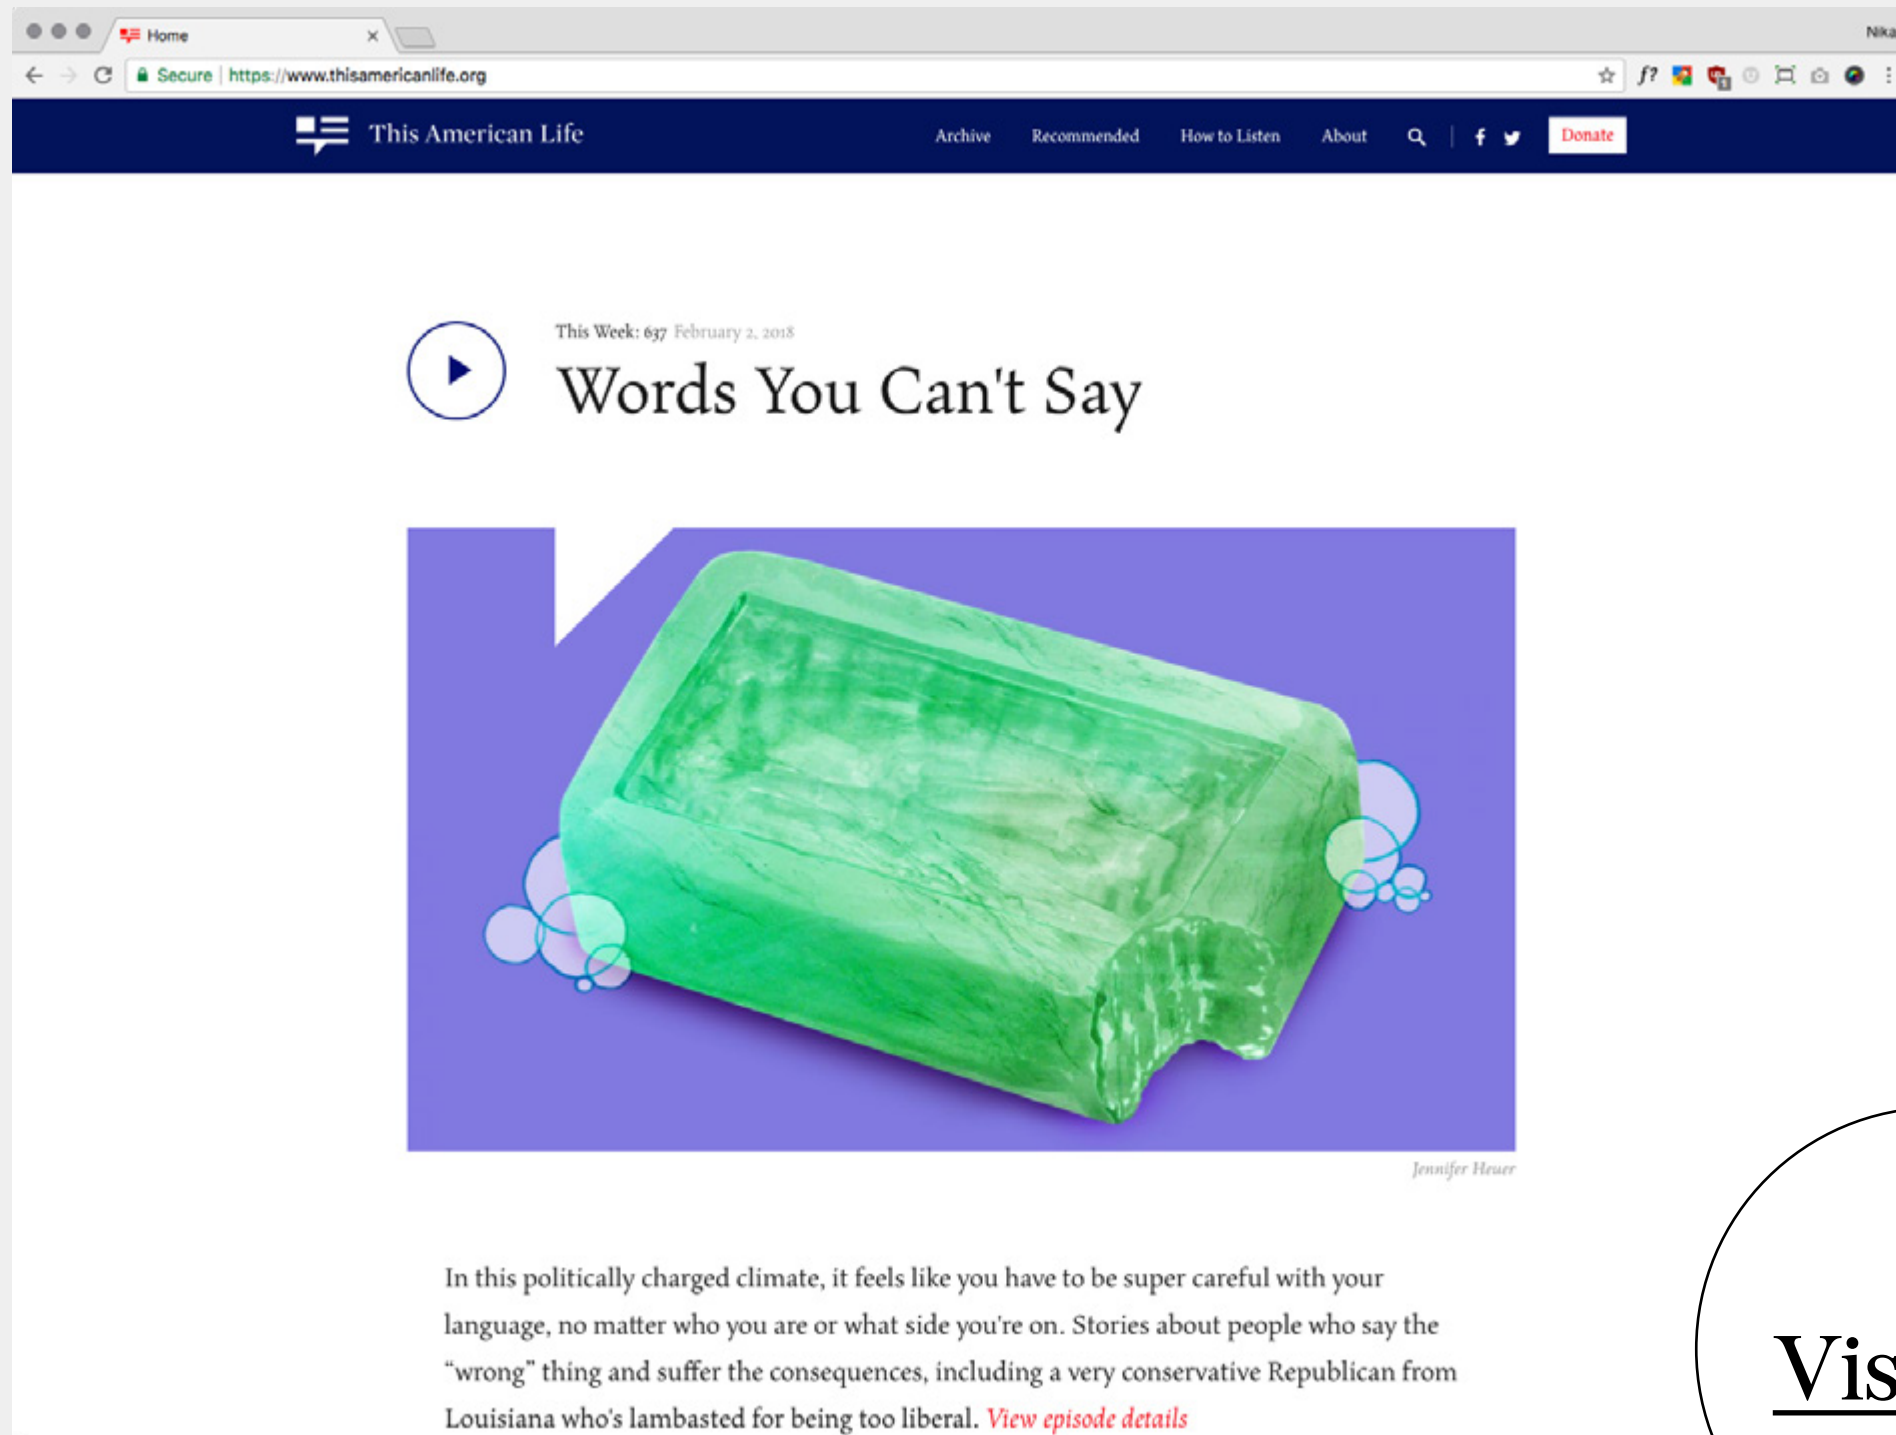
Home ×

Nika

Secure | https://www.thisamericanlife.org

This American Life

Archive Recommended How to Listen About Donate

This Week: 637 February 2, 2018

Words You Can't Say

Jennifer Heuer

In this politically charged climate, it feels like you have to be super careful with your language, no matter who you are or what side you're on. Stories about people who say the "wrong" thing and suffer the consequences, including a very conservative Republican from Louisiana who's lambasted for being too liberal. View episode details

Vis